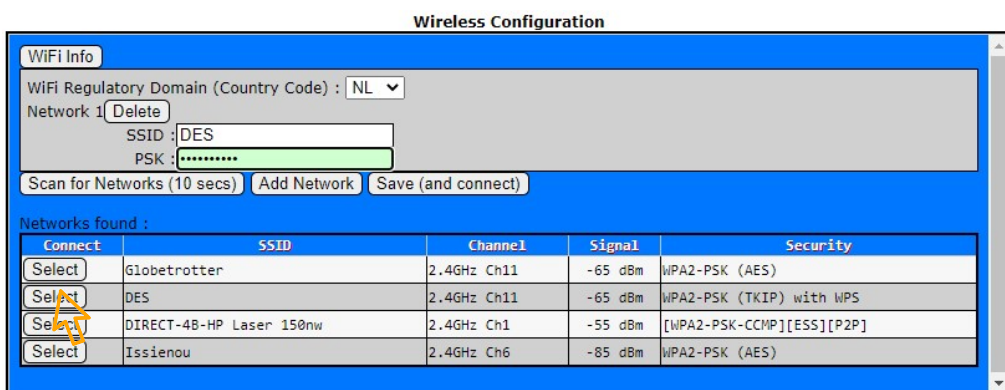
Wireless Configuration

WiFi Info

WiFi Regulatory Domain (Country Code) : NL
Network 1 Delete
SSID : DES
PSK : ••••••••••

Scan for Networks (10 secs) Add Network Save (and connect)

Networks found :

| Connect | SSID | Channel | Signal | Security |
|---|---|---|---|---|
| Select | Globetrotter | 2.4GHz Ch11 | -65 dBm | WPA2-PSK (AES) |
| Select | DES | 2.4GHz Ch11 | -65 dBm | WPA2-PSK (TKIP) with WPS |
| Select | DIRECT-4B-HP Laser 150nw | 2.4GHz Ch1 | -55 dBm | [WPA2-PSK-CCMP][ESS][P2P] |
| Select | Issienou | 2.4GHz Ch6 | -85 dBm | WPA2-PSK (AES) |